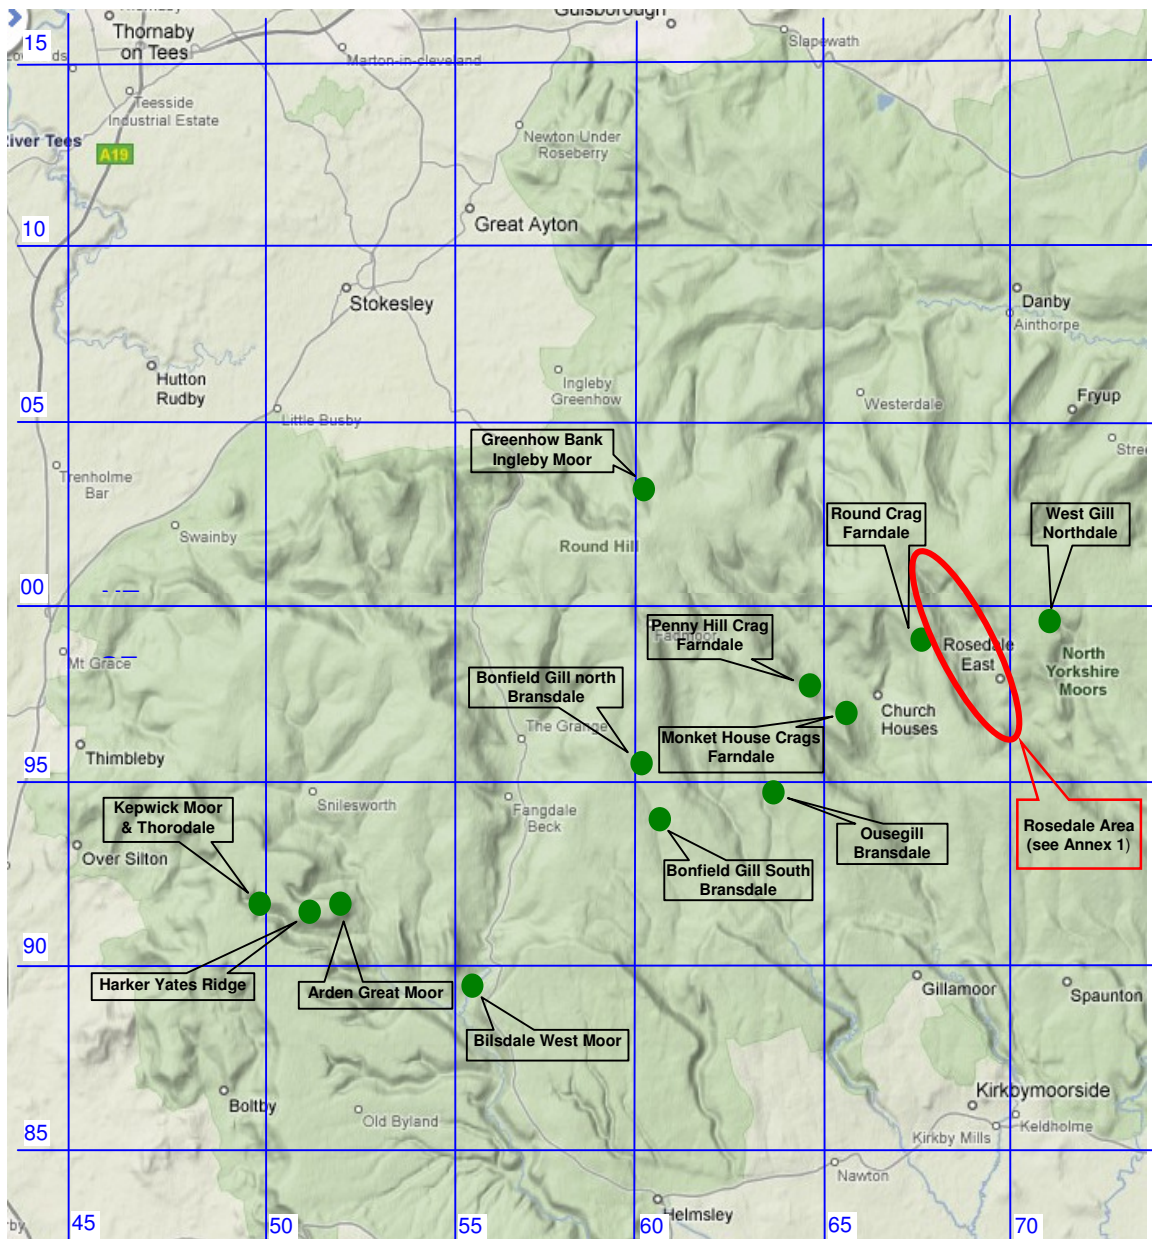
Guisborough
15
Thornaby on Tees
Marton-in-cleveland
Slapewath
Teesside Industrial Estate
River Tees
A19
Newton Under Roseberry
10
Great Ayton
Stokesley
Danby
Ainthorpe
Hutton Rudby
Ingleby Greenhow
05
Little Busby
Westerdale
Fryup
Greenhow Bank Ingleby Moor
Trenholme Bar
Swainby
Round Hill
Round Crag Farndale
West Gill Northdale
00
Mt Grace
Penny Hill Crag Farndale
Rosedale East
North Yorkshire Moors
Bonfield Gill north Bransdale
The Grange
Church Houses
Monket House Crags Farndale
Thimbleby
95
Snilesworth
Fangdale Beck
Kepwick Moor & Thorodale
Ousegill Bransdale
Rosedale Area (see Annex 1)
Over Silton
Bonfield Gill South Bransdale
90
Harker Yates Ridge
Arden Great Moor
Gillamoor
Spaunton
Bilsdale West Moor
Kirkbymoorside
Boltby
Old Byland
Kirkby Mills
Keldholme
85
Nawton
Helmsley
45
50
55
60
65
70